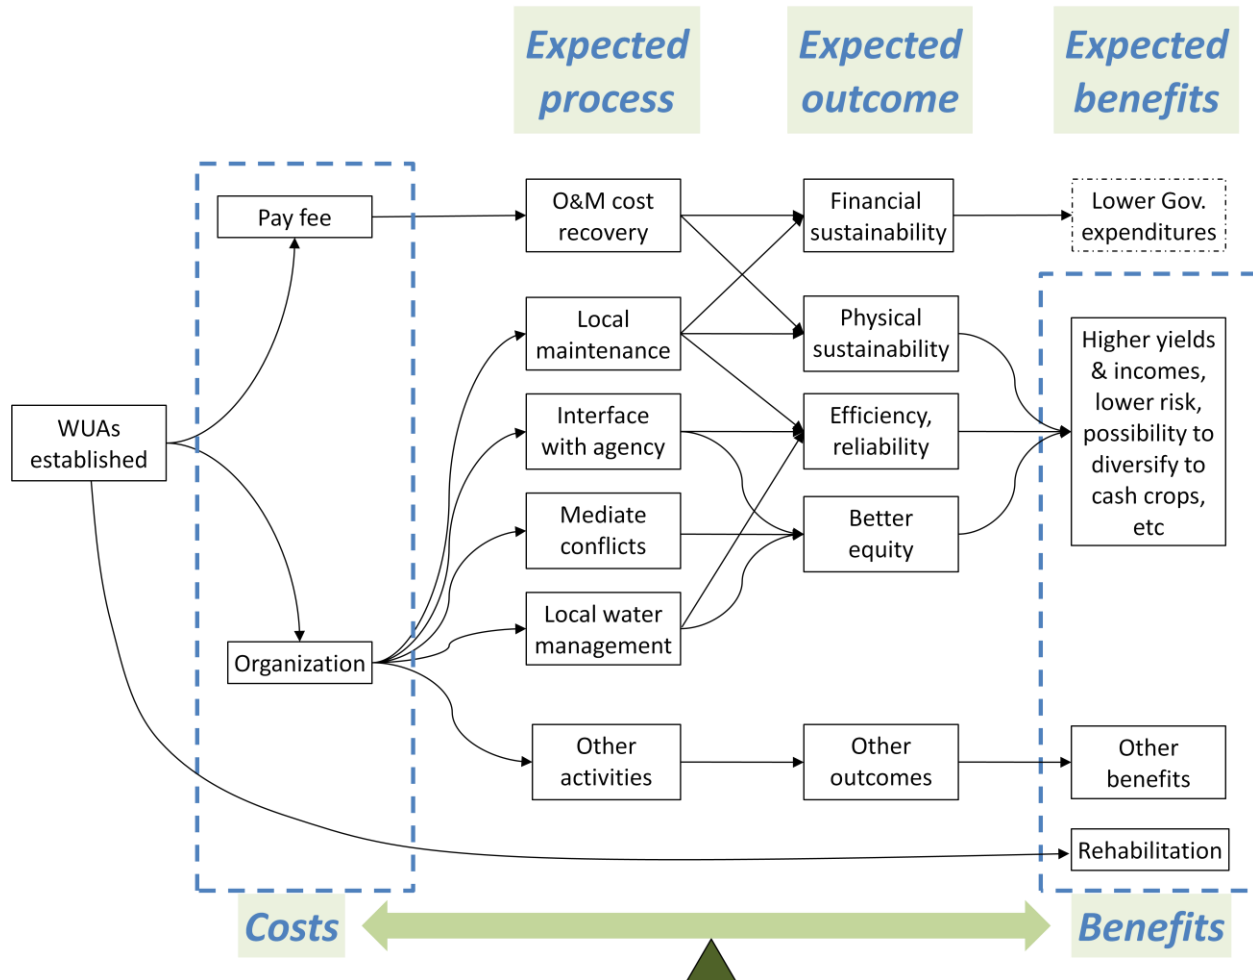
Expected process

Expected outcome

Expected benefits

WUAs established

Pay fee

Organization

O&M cost recovery

Local maintenance

Interface with agency

Mediate conflicts

Local water management

Other activities

Financial sustainability

Physical sustainability

Efficiency, reliability

Better equity

Other outcomes

Lower Gov. expenditures

Higher yields & incomes, lower risk, possibility to diversify to cash crops, etc

Other benefits

Rehabilitation

Costs

Benefits